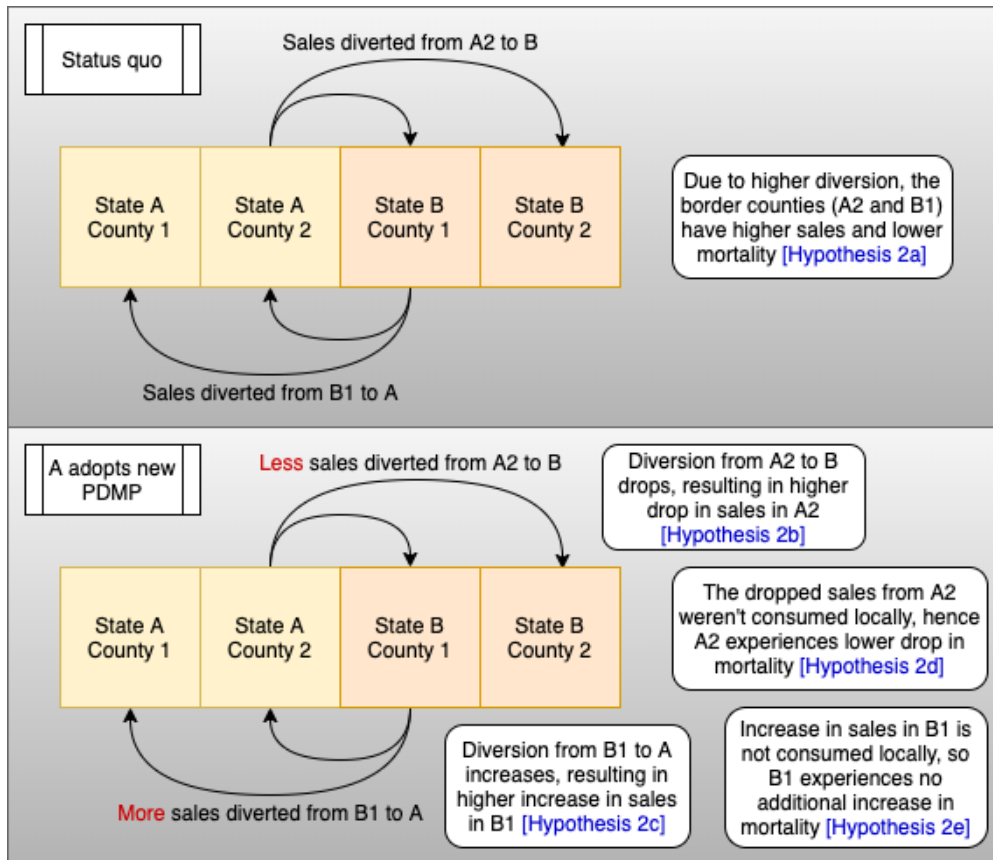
Status quo

Sales diverted from A2 to B

State A County 1

State A County 2

State B County 1

State B County 2

Due to higher diversion, the border counties (A2 and B1) have higher sales and lower mortality [Hypothesis 2a]

Sales diverted from B1 to A

A adopts new PDMP

Less sales diverted from A2 to B

Diversion from A2 to B drops, resulting in higher drop in sales in A2 [Hypothesis 2b]

State A County 1

State A County 2

State B County 1

State B County 2

The dropped sales from A2 weren't consumed locally, hence A2 experiences lower drop in mortality [Hypothesis 2d]

Increase in sales in B1 is not consumed locally, so B1 experiences no additional increase in mortality [Hypothesis 2e]

Diversion from B1 to A increases, resulting in higher increase in sales in B1 [Hypothesis 2c]

More sales diverted from B1 to A